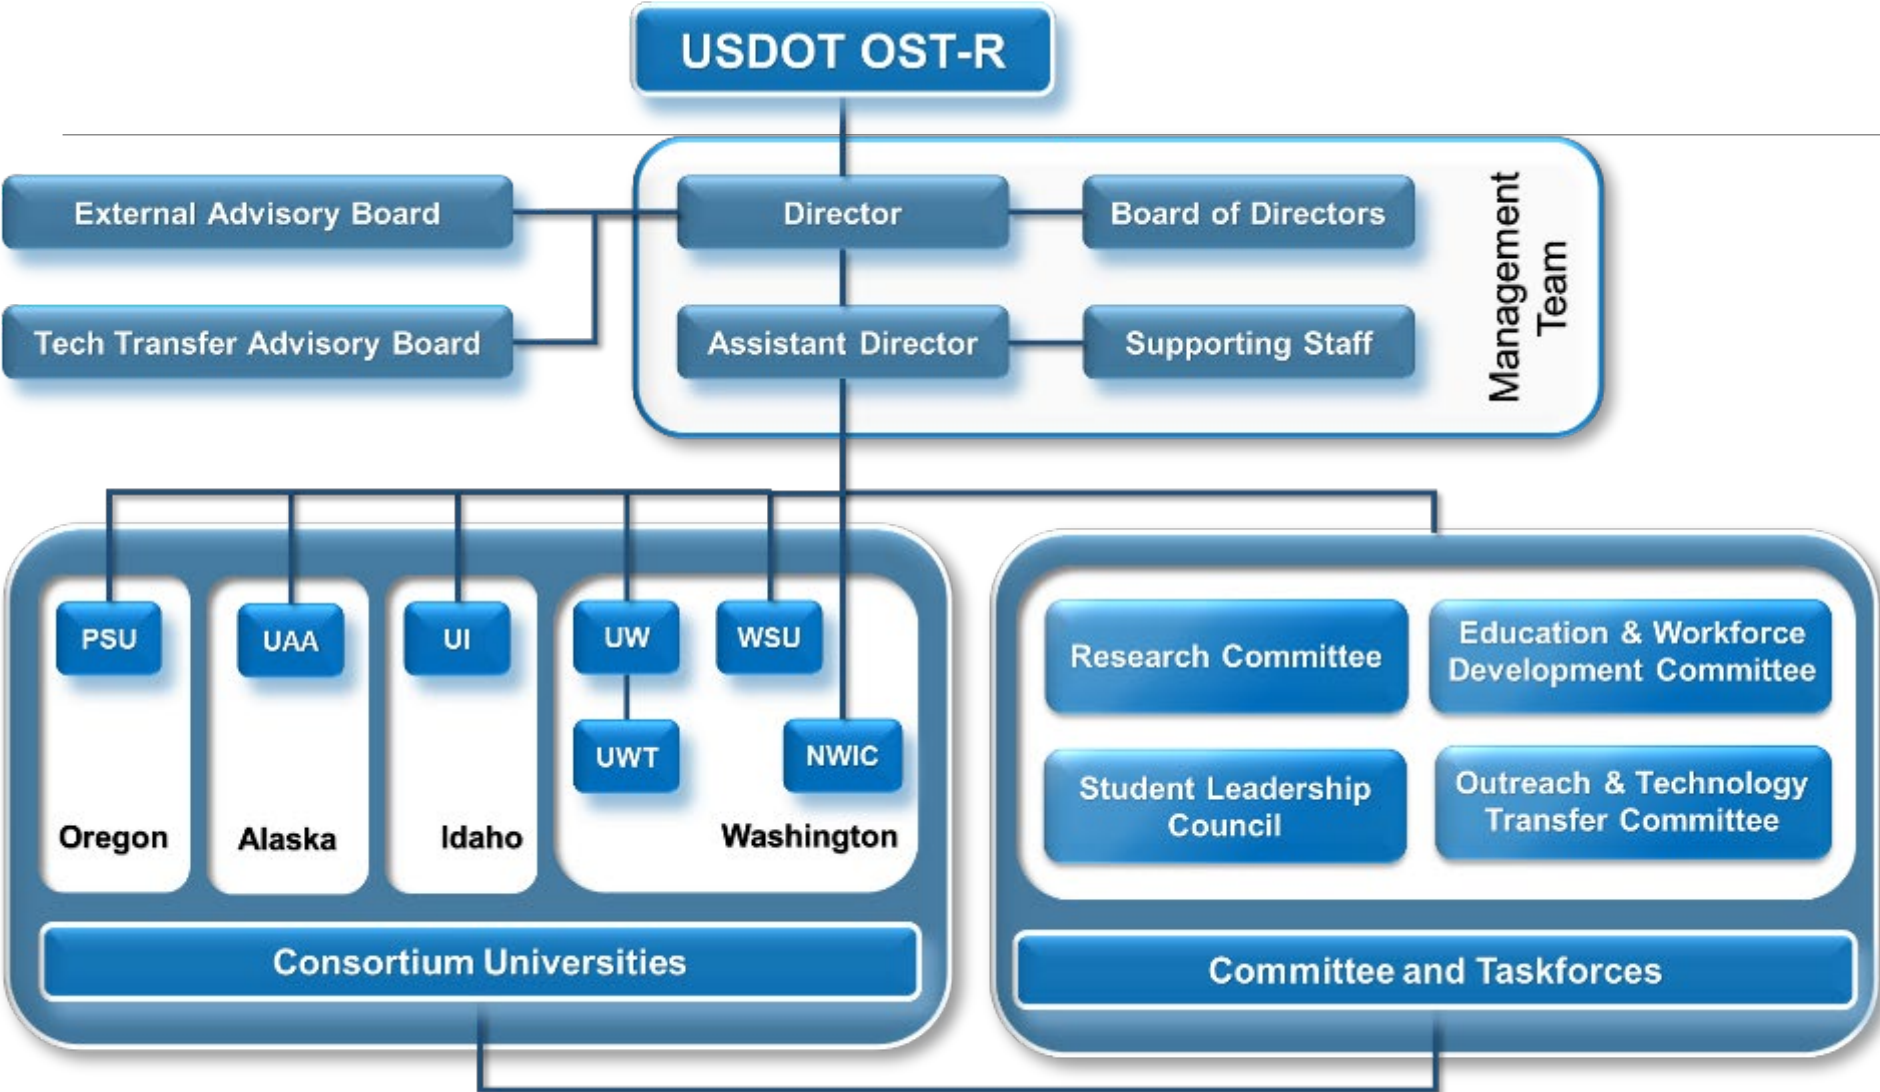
USDOT OST-R

External Advisory Board

Tech Transfer Advisory Board

Director

Board of Directors

Assistant Director

Supporting Staff

Management Team

PSU

Oregon

UAA

Alaska

UI

Idaho

UW

WSU

UWT

NWIC

Washington

Consortium Universities

Research Committee

Education & Workforce Development Committee

Student Leadership Council

Outreach & Technology Transfer Committee

Committee and Taskforces